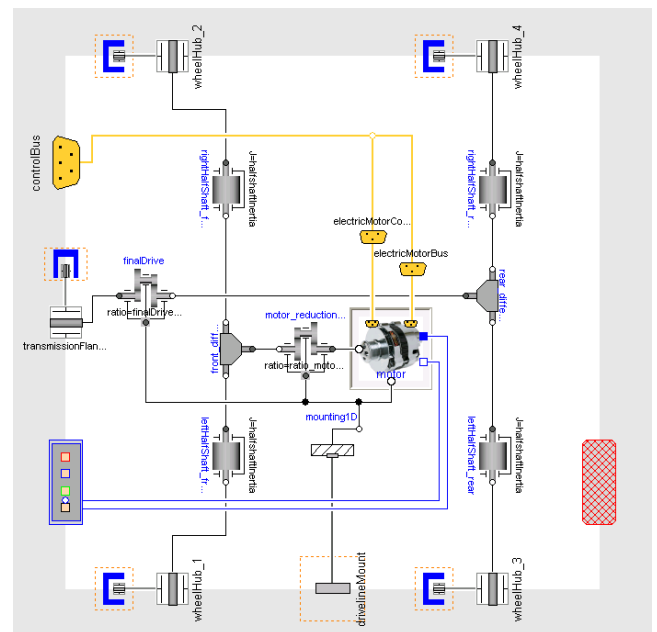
wheelHub_2
wheelHub_4
controlBus
rightHalfShaft_f...
J=halfshaftInertia
rightHalfShaft_r...
J=halfshaftInertia
electricMotorCo...
electricMotorBus
finalDrive
ratio=finalDrive...
rear_diffe...
transmissionFlan...
motor_reduction...
front_dif...
ratio=ratio_moto...
motor
mounting1D
leftHalfShaft_fr...
J=halfshaftInertia
leftHalfShaft_rear
J=halfshaftInertia
wheelHub_1
drivelineMount
wheelHub_3